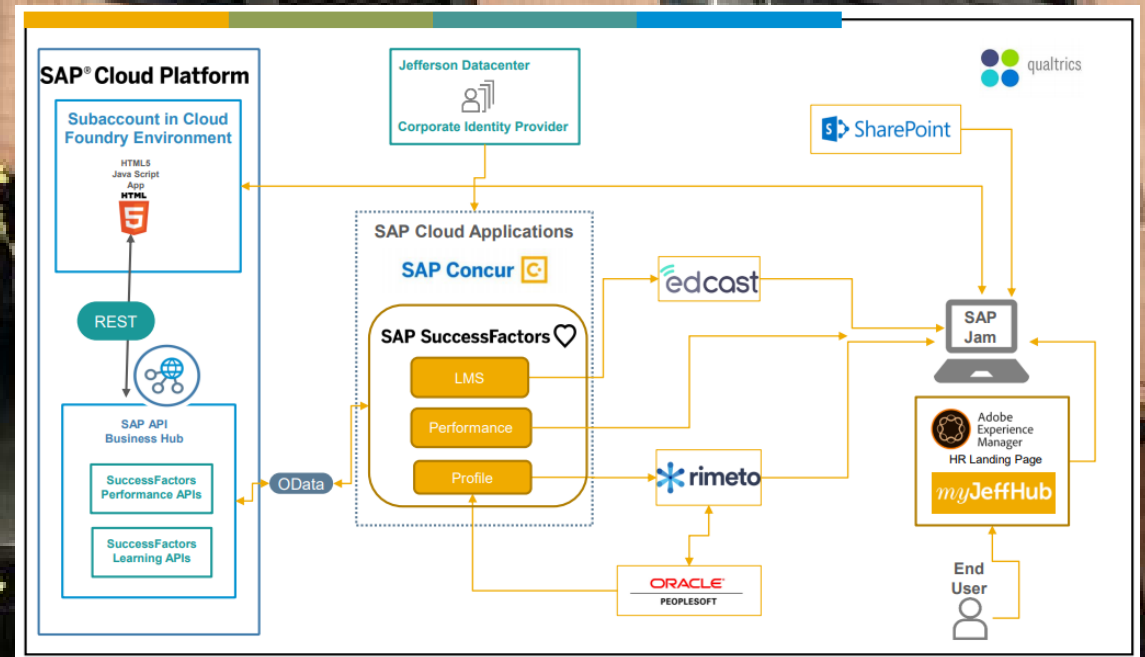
SAP® Cloud Platform

Subaccount in Cloud Foundry Environment

HTML5
Java Script
App
HTML
5

REST

SAP API
Business Hub

SuccessFactors
Performance APIs

SuccessFactors
Learning APIs

OData

Jefferson Datacenter

Corporate Identity Provider

SAP Cloud Applications

SAP Concur

SAP SuccessFactors

LMS

Performance

Profile

edcast

rimeto

ORACLE
PEOPLESOFT

qualtrics

SharePoint

SAP
Jam

Adobe
Experience
Manager
HR Landing Page

myJeffHub

End
User